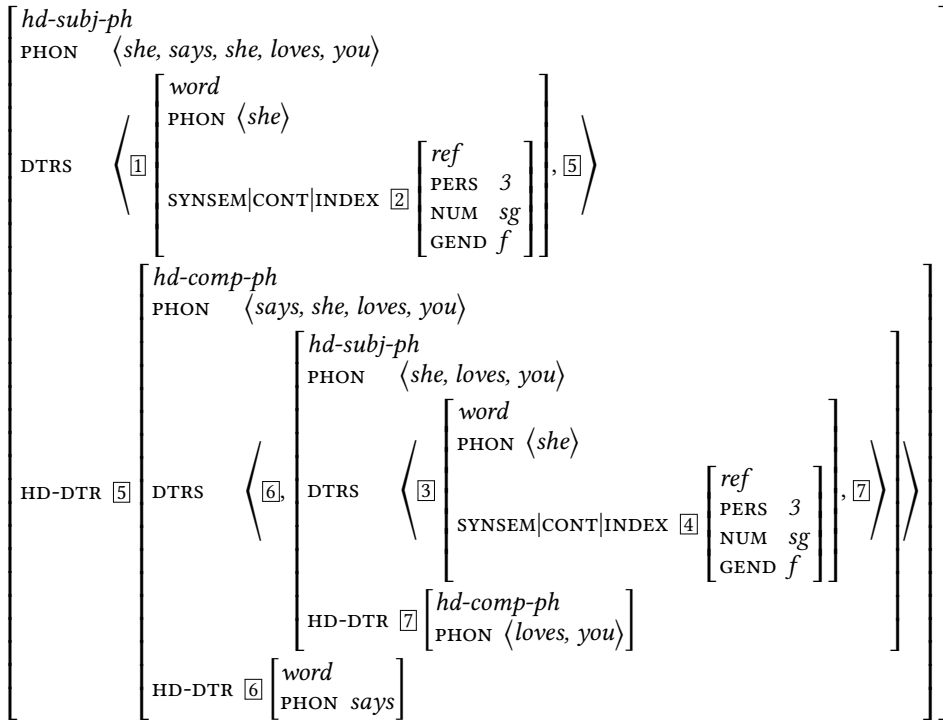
hd-subj-ph
PHON ⟨she, says, she, loves, you⟩
DTRS ⟨ 1 [word
PHON ⟨she⟩
SYNSEM|CONT|INDEX 2 [ref
PERS 3
NUM sg
GEND f]], 5 ⟩
HD-DTR 5 [hd-comp-ph
PHON ⟨says, she, loves, you⟩
DTRS ⟨ 6, [hd-subj-ph
PHON ⟨she, loves, you⟩
DTRS ⟨ 3 [word
PHON ⟨she⟩
SYNSEM|CONT|INDEX 4 [ref
PERS 3
NUM sg
GEND f]], 7 ⟩
HD-DTR 7 [hd-comp-ph
PHON ⟨loves, you⟩]] ⟩
HD-DTR 6 [word
PHON says]]